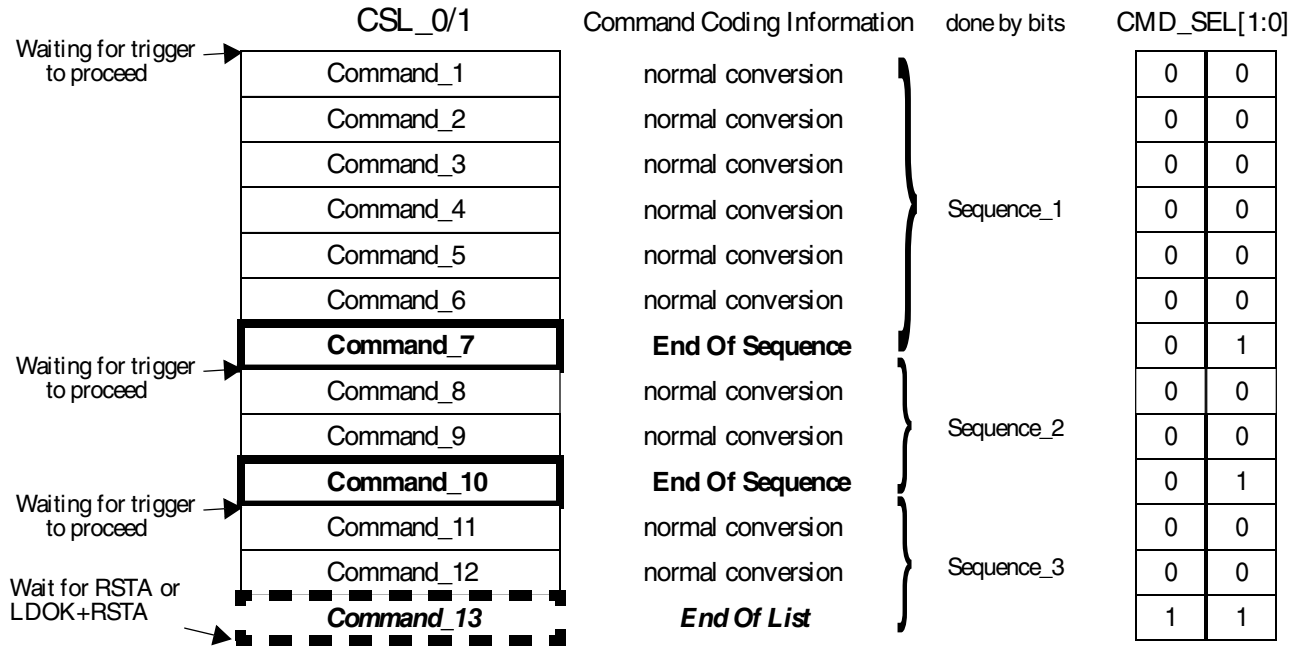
CSL_0/1 | Command Coding Information | done by bits | CMD_SEL[1:0]

Waiting for trigger to proceed

| CSL_0/1 | Command Coding Information | | CMD_SEL[1:0] | |
|---|---|---|---|---|
| Command_1 | normal conversion | Sequence_1 | 0 | 0 |
| Command_2 | normal conversion | | 0 | 0 |
| Command_3 | normal conversion | | 0 | 0 |
| Command_4 | normal conversion | | 0 | 0 |
| Command_5 | normal conversion | | 0 | 0 |
| Command_6 | normal conversion | | 0 | 0 |
| **Command_7** | **End Of Sequence** | | 0 | 1 |
| Command_8 | normal conversion | Sequence_2 | 0 | 0 |
| Command_9 | normal conversion | | 0 | 0 |
| **Command_10** | **End Of Sequence** | | 0 | 1 |
| Command_11 | normal conversion | Sequence_3 | 0 | 0 |
| Command_12 | normal conversion | | 0 | 0 |
| ***Command_13*** | ***End Of List*** | | 1 | 1 |

Waiting for trigger to proceed

Waiting for trigger to proceed

Wait for RSTA or LDOK+RSTA